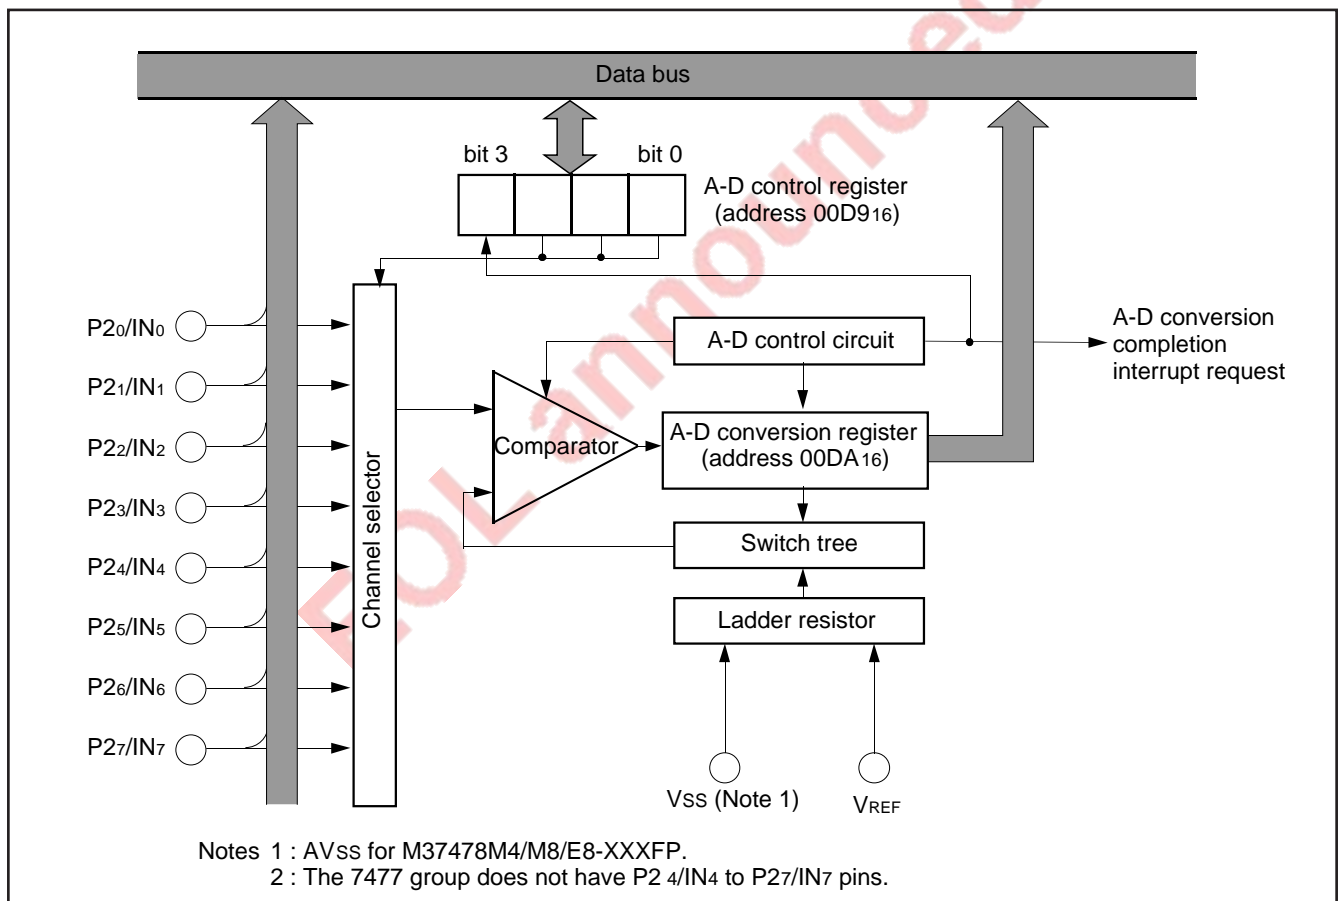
Data bus

bit 3

bit 0

A-D control register (address 00D9$_{16}$)

$P2_0/IN_0$

$P2_1/IN_1$

$P2_2/IN_2$

$P2_3/IN_3$

$P2_4/IN_4$

$P2_5/IN_5$

$P2_6/IN_6$

$P2_7/IN_7$

Channel selector

A-D control circuit

A-D conversion completion interrupt request

Comparator

A-D conversion register (address 00DA$_{16}$)

Switch tree

Ladder resistor

$V_{SS}$ (Note 1)

$V_{REF}$

Notes 1 : $AV_{SS}$ for M37478M4/M8/E8-XXXFP.
2 : The 7477 group does not have $P2_4/IN_4$ to $P2_7/IN_7$ pins.

EOL announced